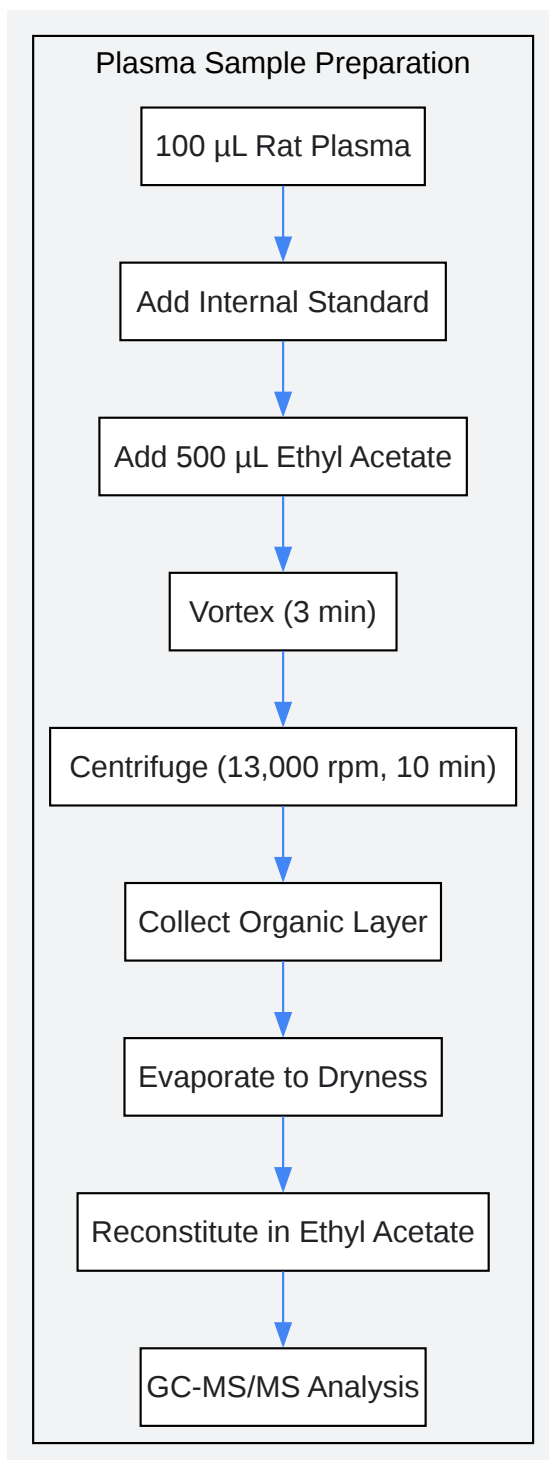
Plasma Sample Preparation

100 µL Rat Plasma

Add Internal Standard

Add 500 µL Ethyl Acetate

Vortex (3 min)

Centrifuge (13,000 rpm, 10 min)

Collect Organic Layer

Evaporate to Dryness

Reconstitute in Ethyl Acetate

GC-MS/MS Analysis